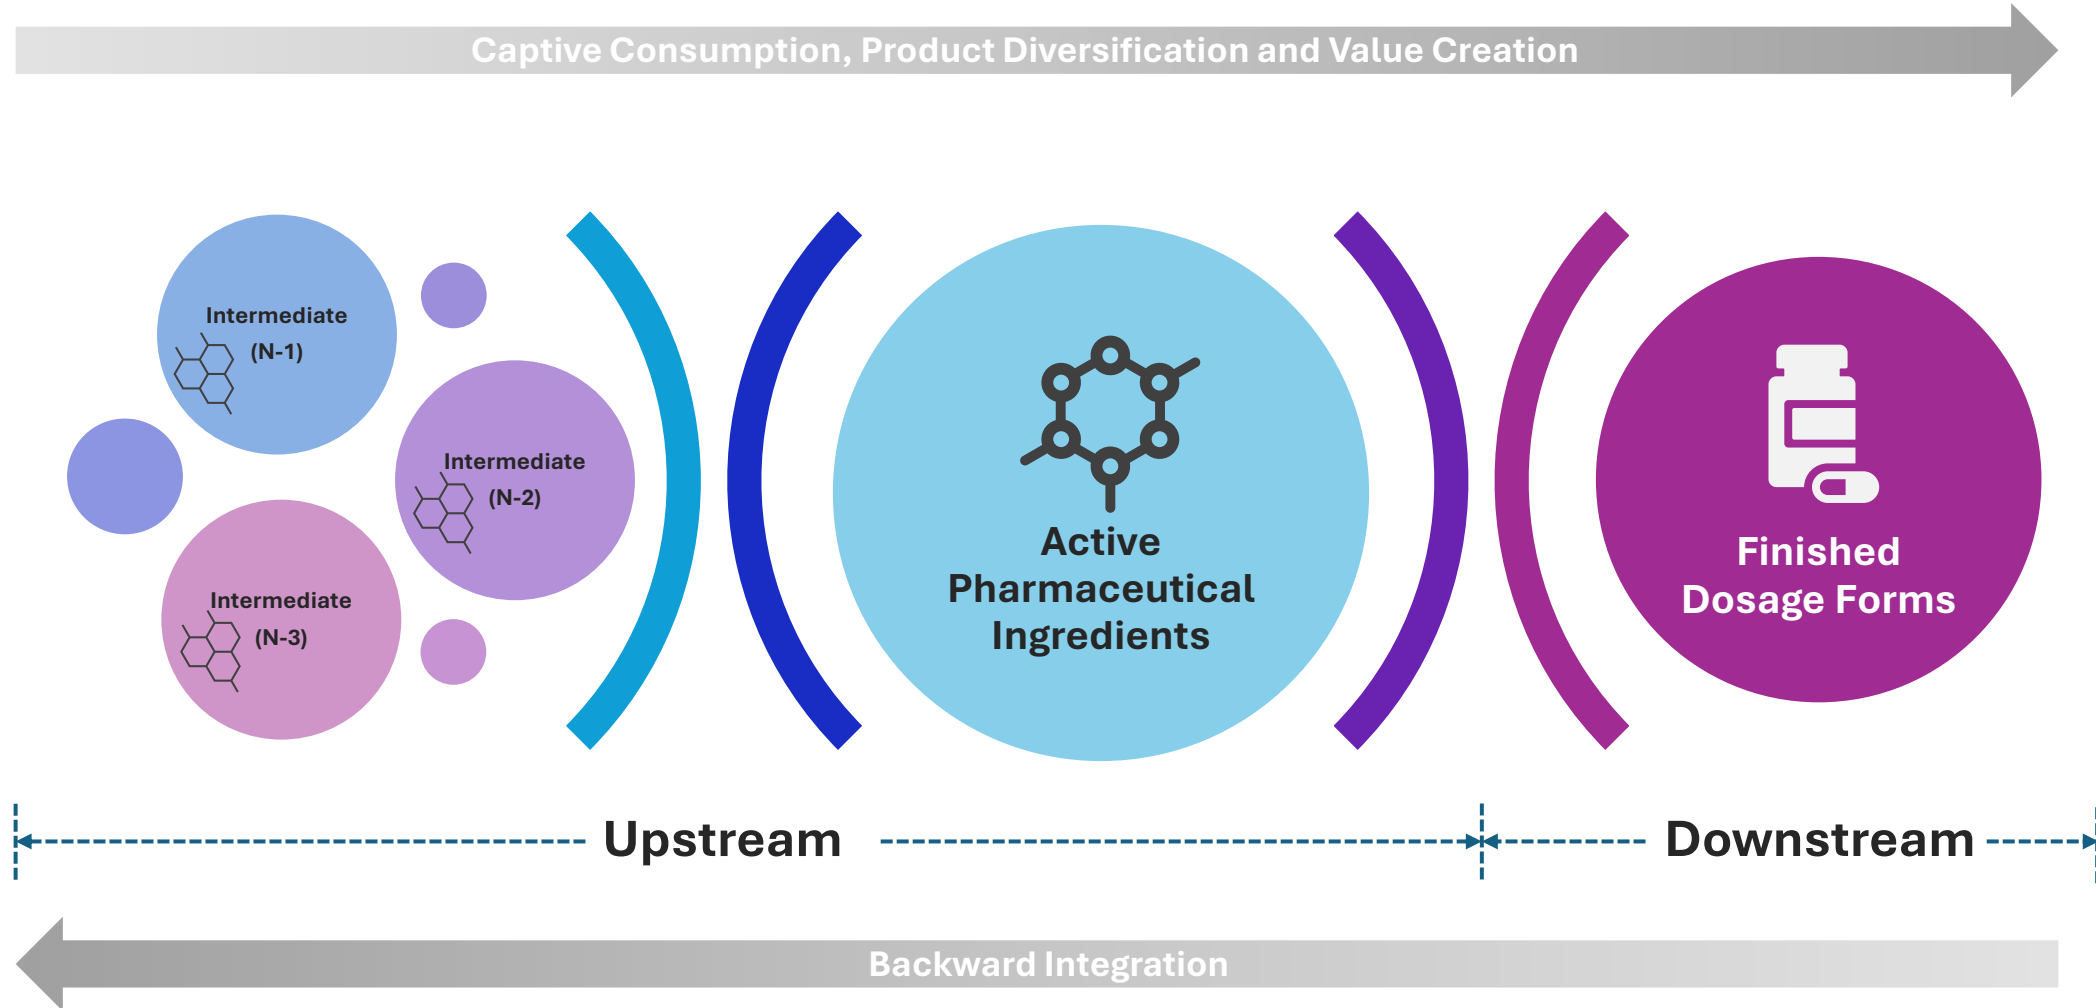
Captive Consumption, Product Diversification and Value Creation

Intermediate (N-1)

Intermediate (N-2)

Intermediate (N-3)

Active Pharmaceutical Ingredients

Finished Dosage Forms

Upstream

Downstream

Backward Integration